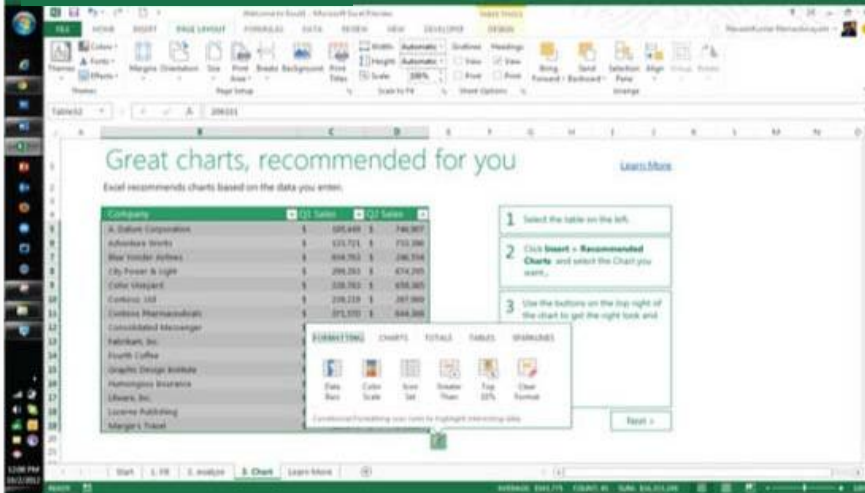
Welcome to Excel - Microsoft Excel Preview

TABLE TOOLS

FILE HOME INSERT PAGE LAYOUT FORMULAS DATA REVIEW VIEW DEVELOPER DESIGN

Colors · Fonts · Effects · Themes Margins Orientation Size Print Area · Breaks Background Print Titles

Page Setup

Width: Automatic Height: Automatic Scale: 100%

Scale to Fit

Gridlines View Print Headings View Print

Sheet Options

Bring Forward · Send Backward · Selection Pane Align · Group · Rotate ·

Arrange

Table02

A B C D E F G H I J K L M N O

Great charts, recommended for you

Learn More

Excel recommends charts based on the data you enter.

| Company | Q1 Sales | Q2 Sales |
|---|---|---|
| A. Datum Corporation | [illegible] | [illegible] |
| Adventure Works | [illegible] | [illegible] |
| Blue Yonder Airlines | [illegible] | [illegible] |
| City Power & Light | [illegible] | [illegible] |
| Coho Vineyard | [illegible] | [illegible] |
| Contoso, Ltd | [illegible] | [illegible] |
| Contoso Pharmaceuticals | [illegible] | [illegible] |
| Consolidated Messenger | | |
| Fabrikam, Inc. | | |
| Fourth Coffee | | |
| Graphic Design Institute | | |
| Humongous Insurance | | |
| Litware, Inc. | | |
| Lucerne Publishing | | |
| Margie's Travel | | |

1 Select the table on the left.

2 Click Insert > Recommended Charts and select the Chart you want.

3 Use the buttons on the top right of the chart to get the right look and

FORMATTING CHARTS TOTALS TABLES SPARKLINES

Data Bars Color Scale Icon Set Greater Than Top 10% Clear Format

Conditional Formatting uses rules to highlight interesting data.

Next >

Start 1. Fill 2. Analyze 3. Chart Learn More

READY

AVERAGE: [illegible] COUNT: 45 SUM: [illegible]